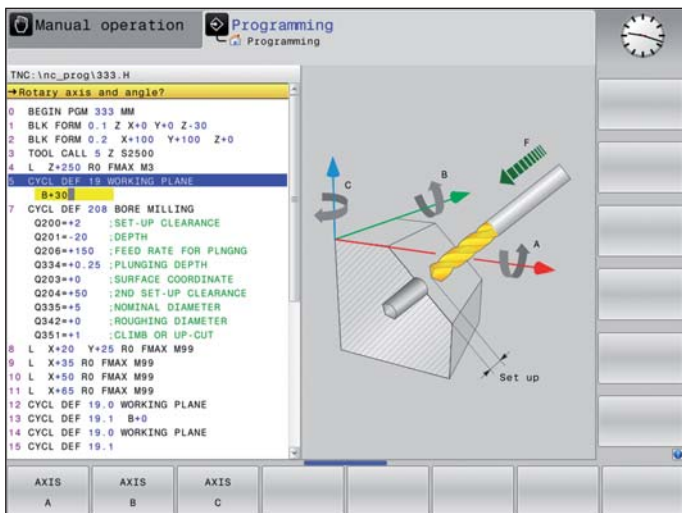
Manual operation
Programming
Programming

TNC:\nc_prog\333.H
→Rotary axis and angle?
0 BEGIN PGM 333 MM
1 BLK FORM 0.1 Z X+0 Y+0 Z-30
2 BLK FORM 0.2 X+100 Y+100 Z+0
3 TOOL CALL 5 Z S2500
4 L Z+250 R0 FMAX M3
5 CYCL DEF 19 WORKING PLANE
B+30
7 CYCL DEF 208 BORE MILLING
Q200=+2 ;SET-UP CLEARANCE
Q201=-20 ;DEPTH
Q206=+150 ;FEED RATE FOR PLNGNG
Q334=+0.25 ;PLUNGING DEPTH
Q203=+0 ;SURFACE COORDINATE
Q204=+50 ;2ND SET-UP CLEARANCE
Q335=+5 ;NOMINAL DIAMETER
Q342=+0 ;ROUGHING DIAMETER
Q351=+1 ;CLIMB OR UP-CUT
8 L X+20 Y+25 R0 FMAX M99
9 L X+35 R0 FMAX M99
10 L X+50 R0 FMAX M99
11 L X+65 R0 FMAX M99
12 CYCL DEF 19.0 WORKING PLANE
13 CYCL DEF 19.1 B+0
14 CYCL DEF 19.0 WORKING PLANE
15 CYCL DEF 19.1

C
B
F
A
Set up

AXIS A
AXIS B
AXIS C